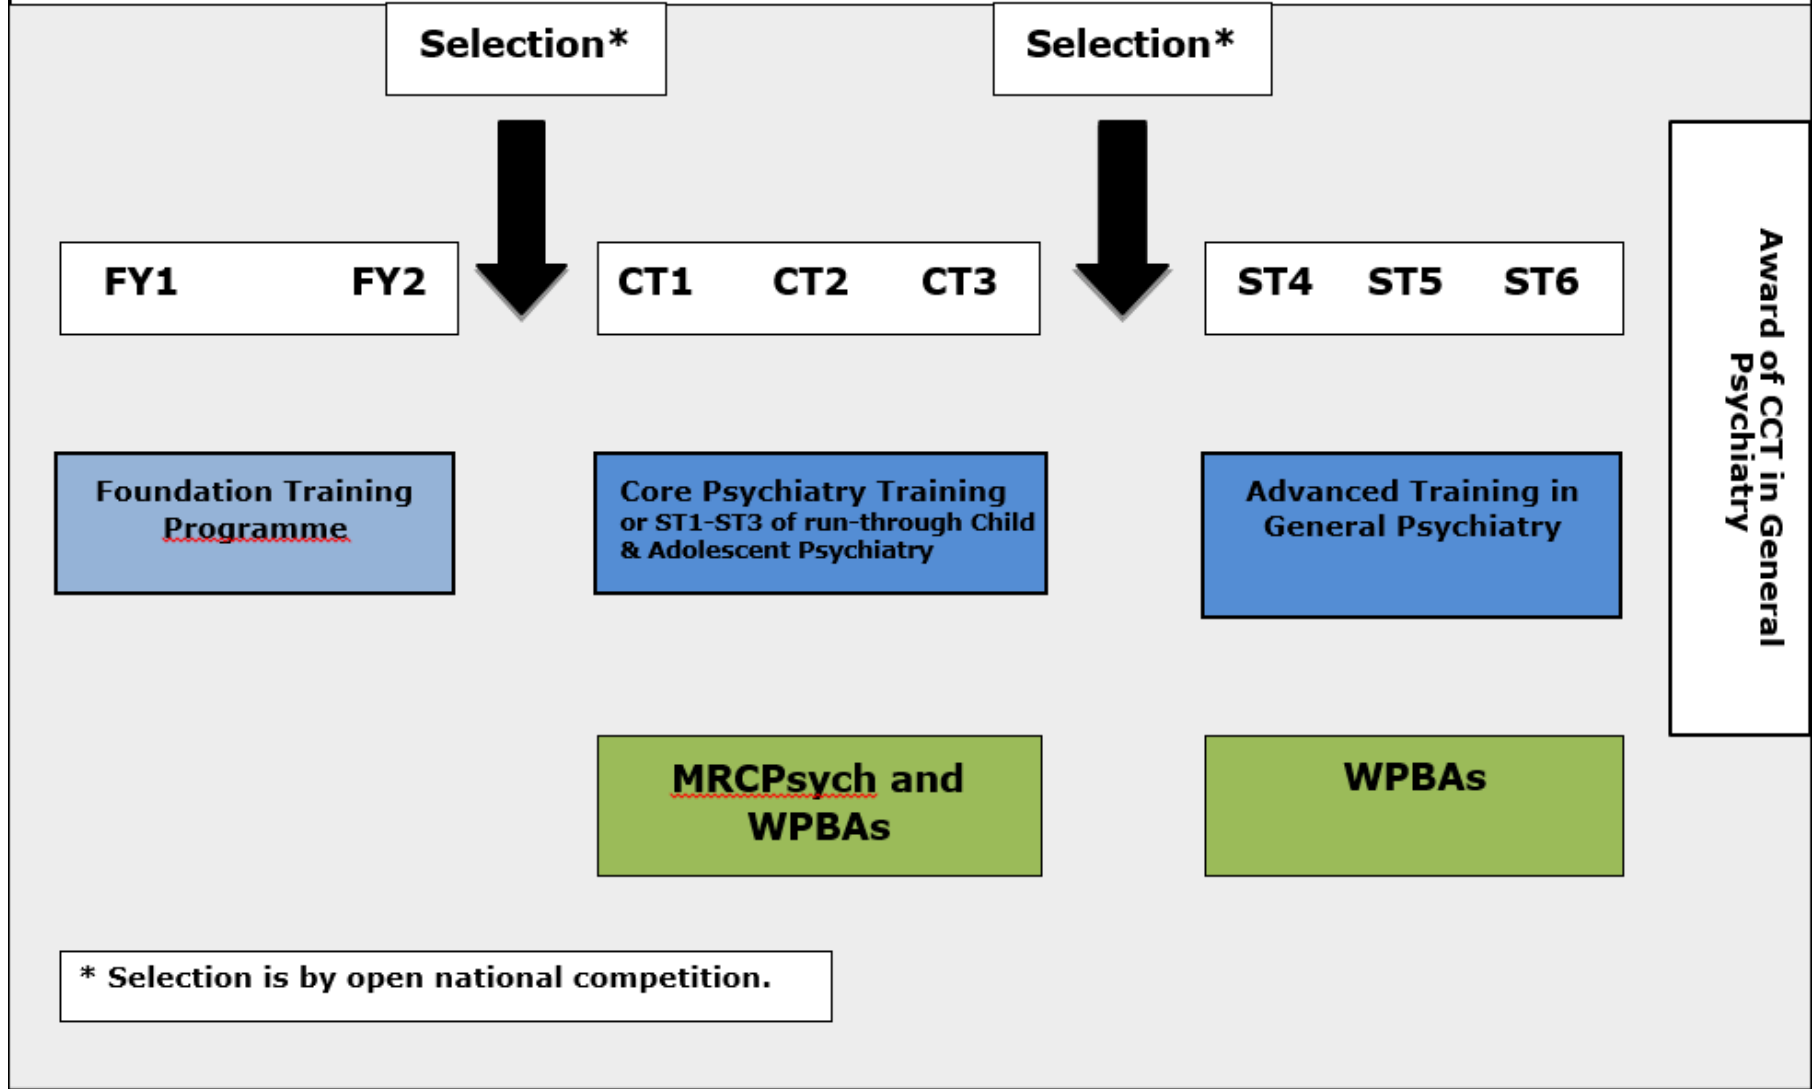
Selection*

Selection*

FY1 FY2

CT1 CT2 CT3

ST4 ST5 ST6

Award of CCT in General Psychiatry

Foundation Training Programme

Core Psychiatry Training or ST1-ST3 of run-through Child & Adolescent Psychiatry

Advanced Training in General Psychiatry

MRCPsych and WPBAs

WPBAs

* Selection is by open national competition.